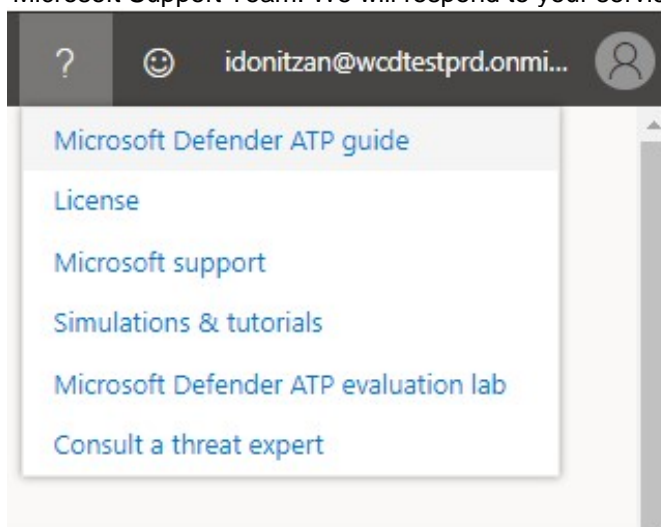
Microsoft Support Team. We will respond to your servic

?

idonitzan@wcdtestprd.onmi...

Microsoft Defender ATP guide

License

Microsoft support

Simulations & tutorials

Microsoft Defender ATP evaluation lab

Consult a threat expert